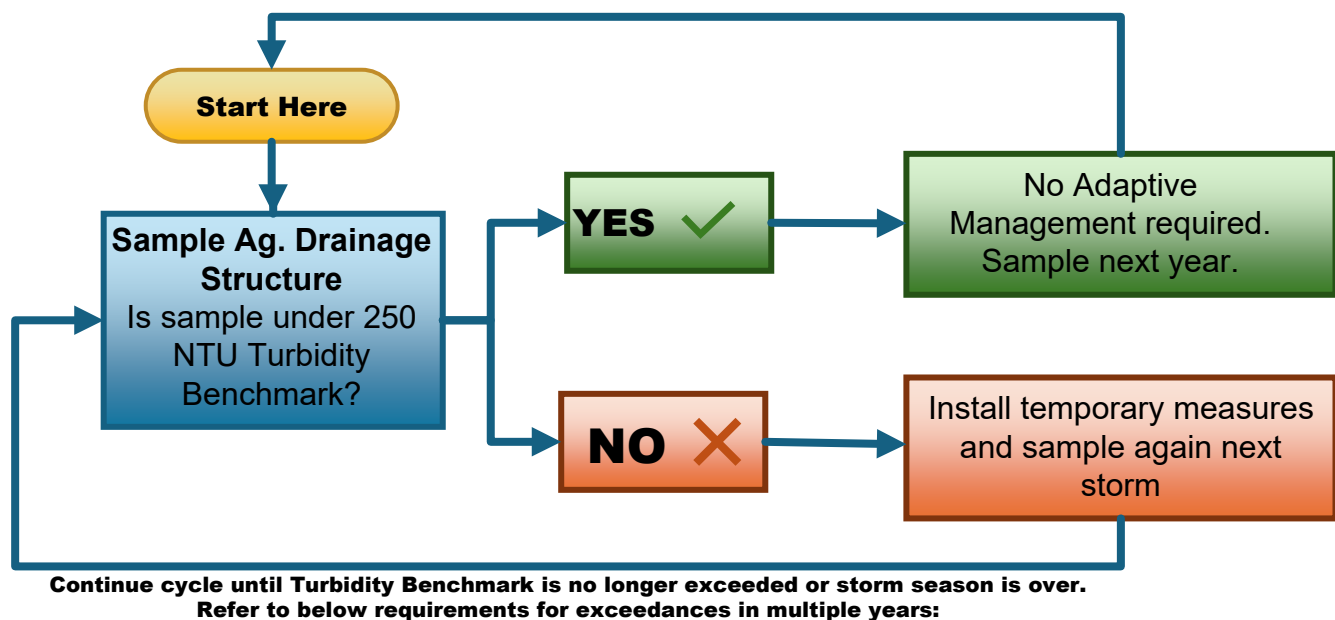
Start Here

Sample Ag. Drainage Structure
Is sample under 250 NTU Turbidity Benchmark?

YES

No Adaptive Management required. Sample next year.

NO

Install temporary measures and sample again next storm

Continue cycle until Turbidity Benchmark is no longer exceeded or storm season is over.
Refer to below requirements for exceedances in multiple years: